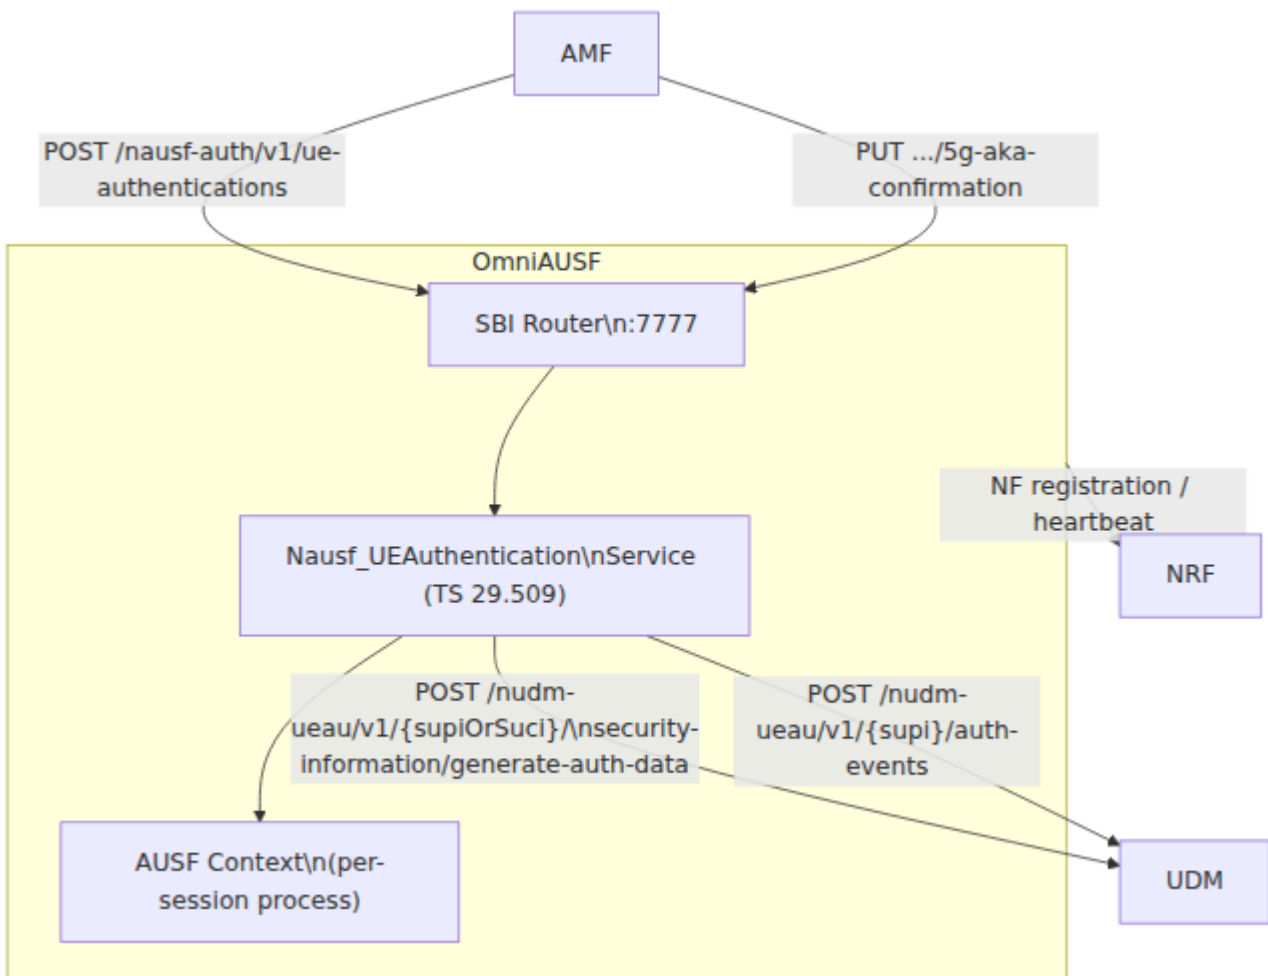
AMF

POST /nausf-auth/v1/ue-authentications

PUT .../5g-aka-confirmation

OmniAUSF

SBI Router\n:7777

NF registration / heartbeat

NRF

Nausf_UEAuthentication\nService (TS 29.509)

POST /nudm-ueau/v1/{supiOrSuci}/\nsecurity-information/generate-auth-data

POST /nudm-ueau/v1/{supi}/auth-events

AUSF Context\n(per-session process)

UDM